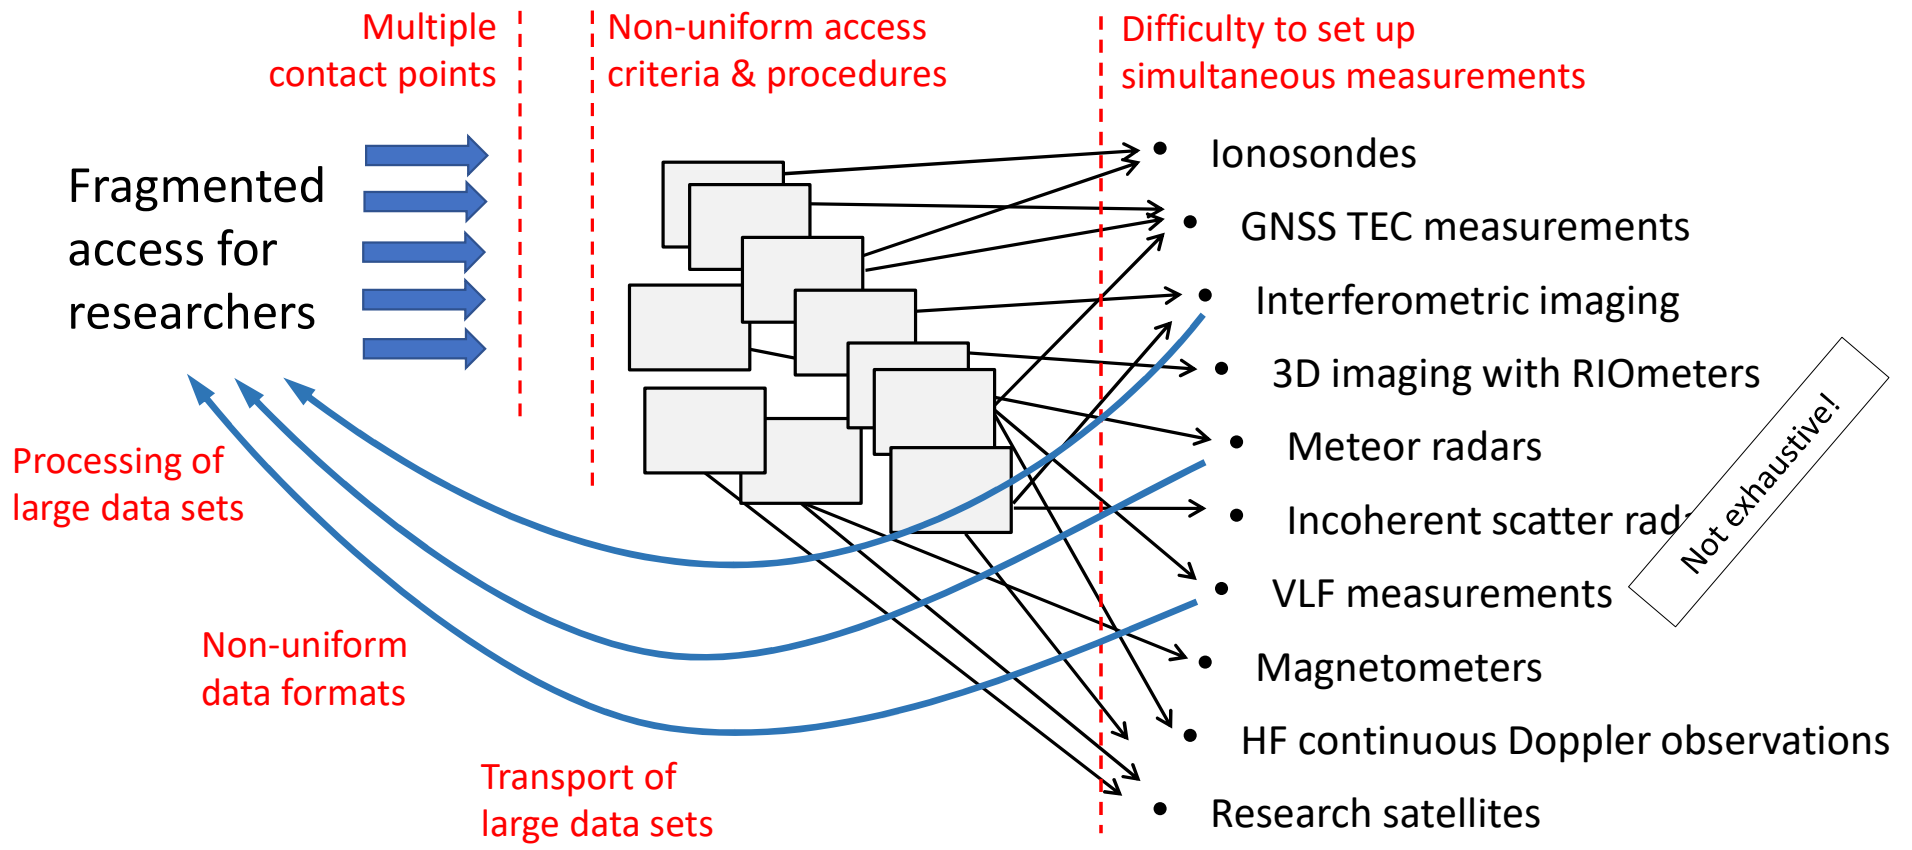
Multiple contact points

Non-uniform access criteria & procedures

Difficulty to set up simultaneous measurements

Fragmented access for researchers

- Ionosondes
- GNSS TEC measurements
- Interferometric imaging
- 3D imaging with RIOmeters
- Meteor radars
- Incoherent scatter rad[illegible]
- VLF measurements
- Magnetometers
- HF continuous Doppler observations
- Research satellites

Not exhaustive!

Processing of large data sets

Non-uniform data formats

Transport of large data sets